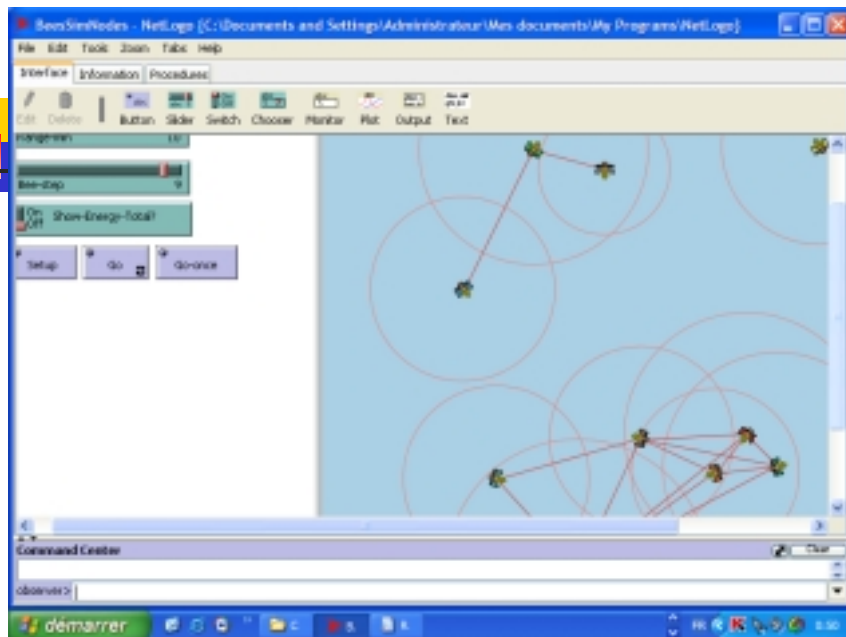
BeesSimNodes - NetLogo {C:\Documents and Settings\Administrateur\Mes documents\My Programs\NetLogo}

File Edit Tools Zoom Tabs Help

Interface Information Procedures

Edit Delete Button Slider Switch Chooser Monitor Plot Output Text

Range-min 10

Bee-step 9

On Off Show-Energy-Total?

Setup Go Go-once

Command Center

Clear

observer>

démarrer

FR 8:30